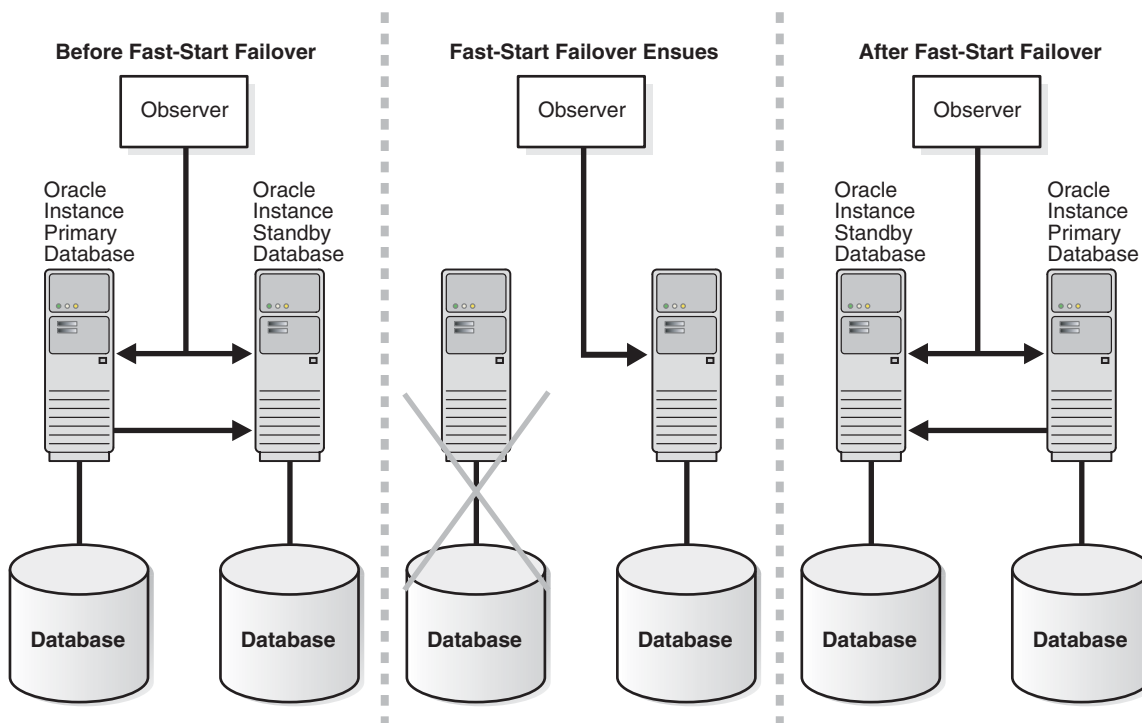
Before Fast-Start Failover

Observer

Oracle Instance Primary Database

Oracle Instance Standby Database

Database

Database

Fast-Start Failover Ensues

Observer

Database

Database

After Fast-Start Failover

Observer

Oracle Instance Standby Database

Oracle Instance Primary Database

Database

Database